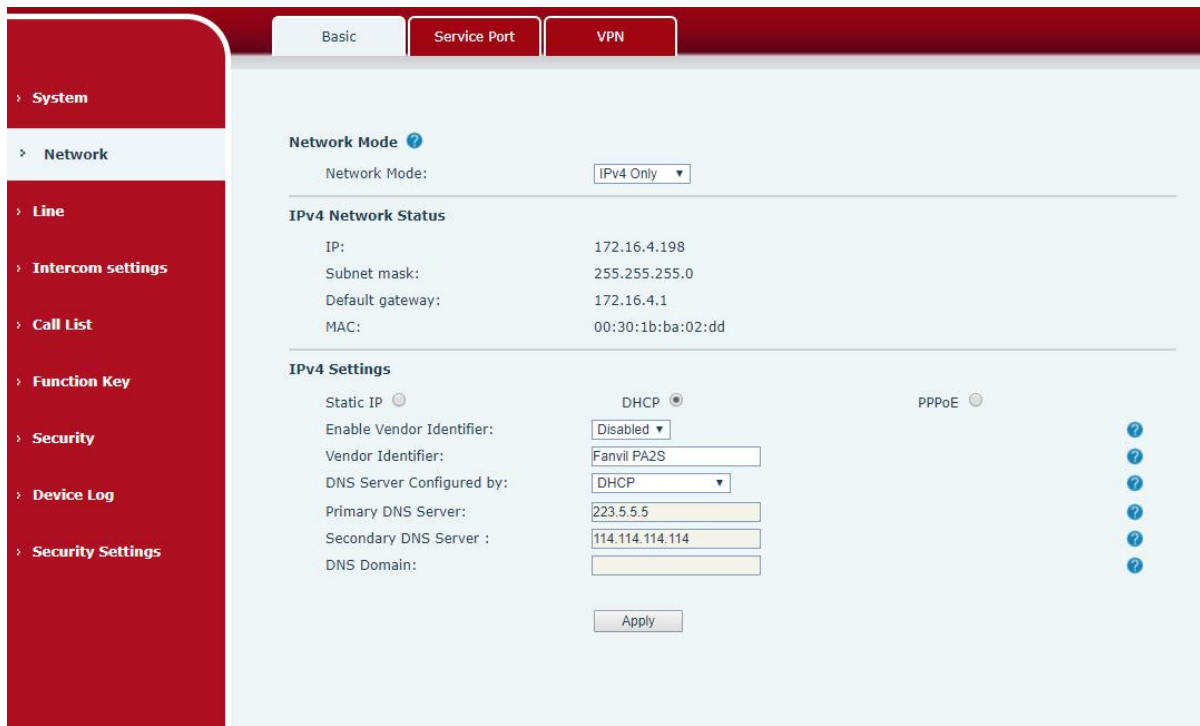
Basic
Service Port
VPN

› System
› Network
› Line
› Intercom settings
› Call List
› Function Key
› Security
› Device Log
› Security Settings

Network Mode
Network Mode: IPv4 Only

IPv4 Network Status
IP: 172.16.4.198
Subnet mask: 255.255.255.0
Default gateway: 172.16.4.1
MAC: 00:30:1b:ba:02:dd

IPv4 Settings
Static IP DHCP PPPoE
Enable Vendor Identifier: Disabled
Vendor Identifier: Fanvil PA2S
DNS Server Configured by: DHCP
Primary DNS Server: 223.5.5.5
Secondary DNS Server : 114.114.114.114
DNS Domain:

Apply